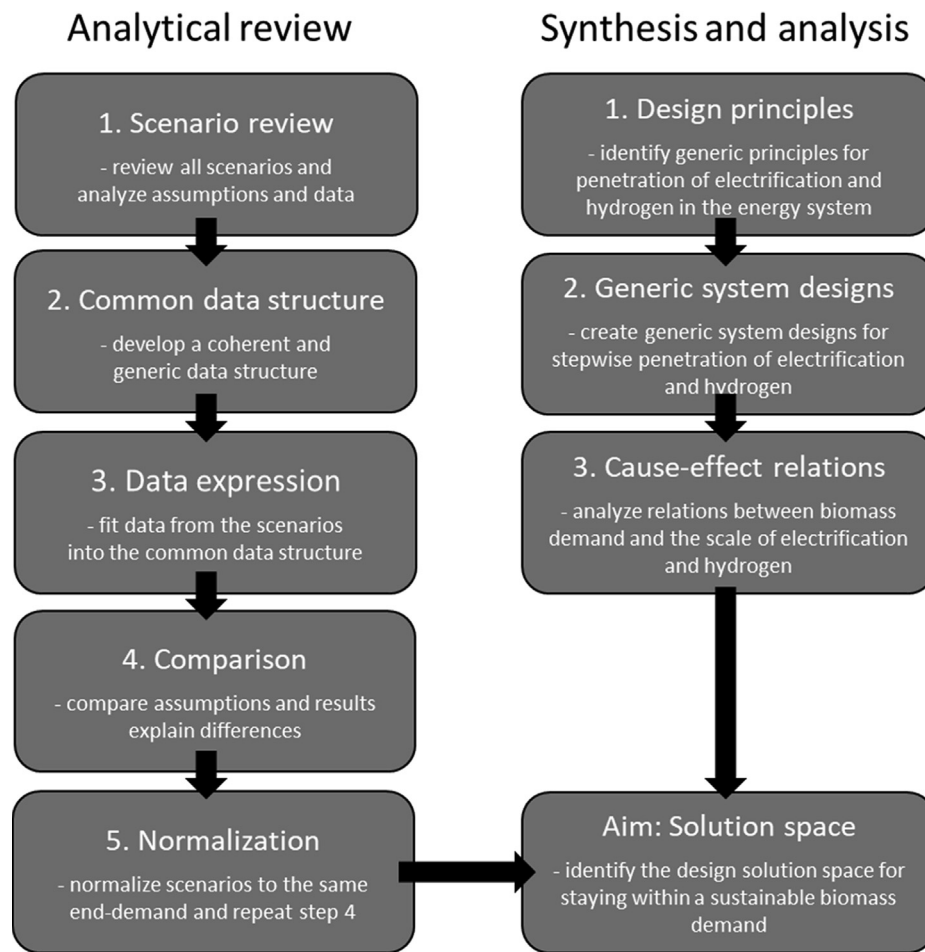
Analytical review

1. Scenario review
- review all scenarios and analyze assumptions and data

2. Common data structure
- develop a coherent and generic data structure

3. Data expression
- fit data from the scenarios into the common data structure

4. Comparison
- compare assumptions and results explain differences

5. Normalization
- normalize scenarios to the same end-demand and repeat step 4

Synthesis and analysis

1. Design principles
- identify generic principles for penetration of electrification and hydrogen in the energy system

2. Generic system designs
- create generic system designs for stepwise penetration of electrification and hydrogen

3. Cause-effect relations
- analyze relations between biomass demand and the scale of electrification and hydrogen

Aim: Solution space
- identify the design solution space for staying within a sustainable biomass demand